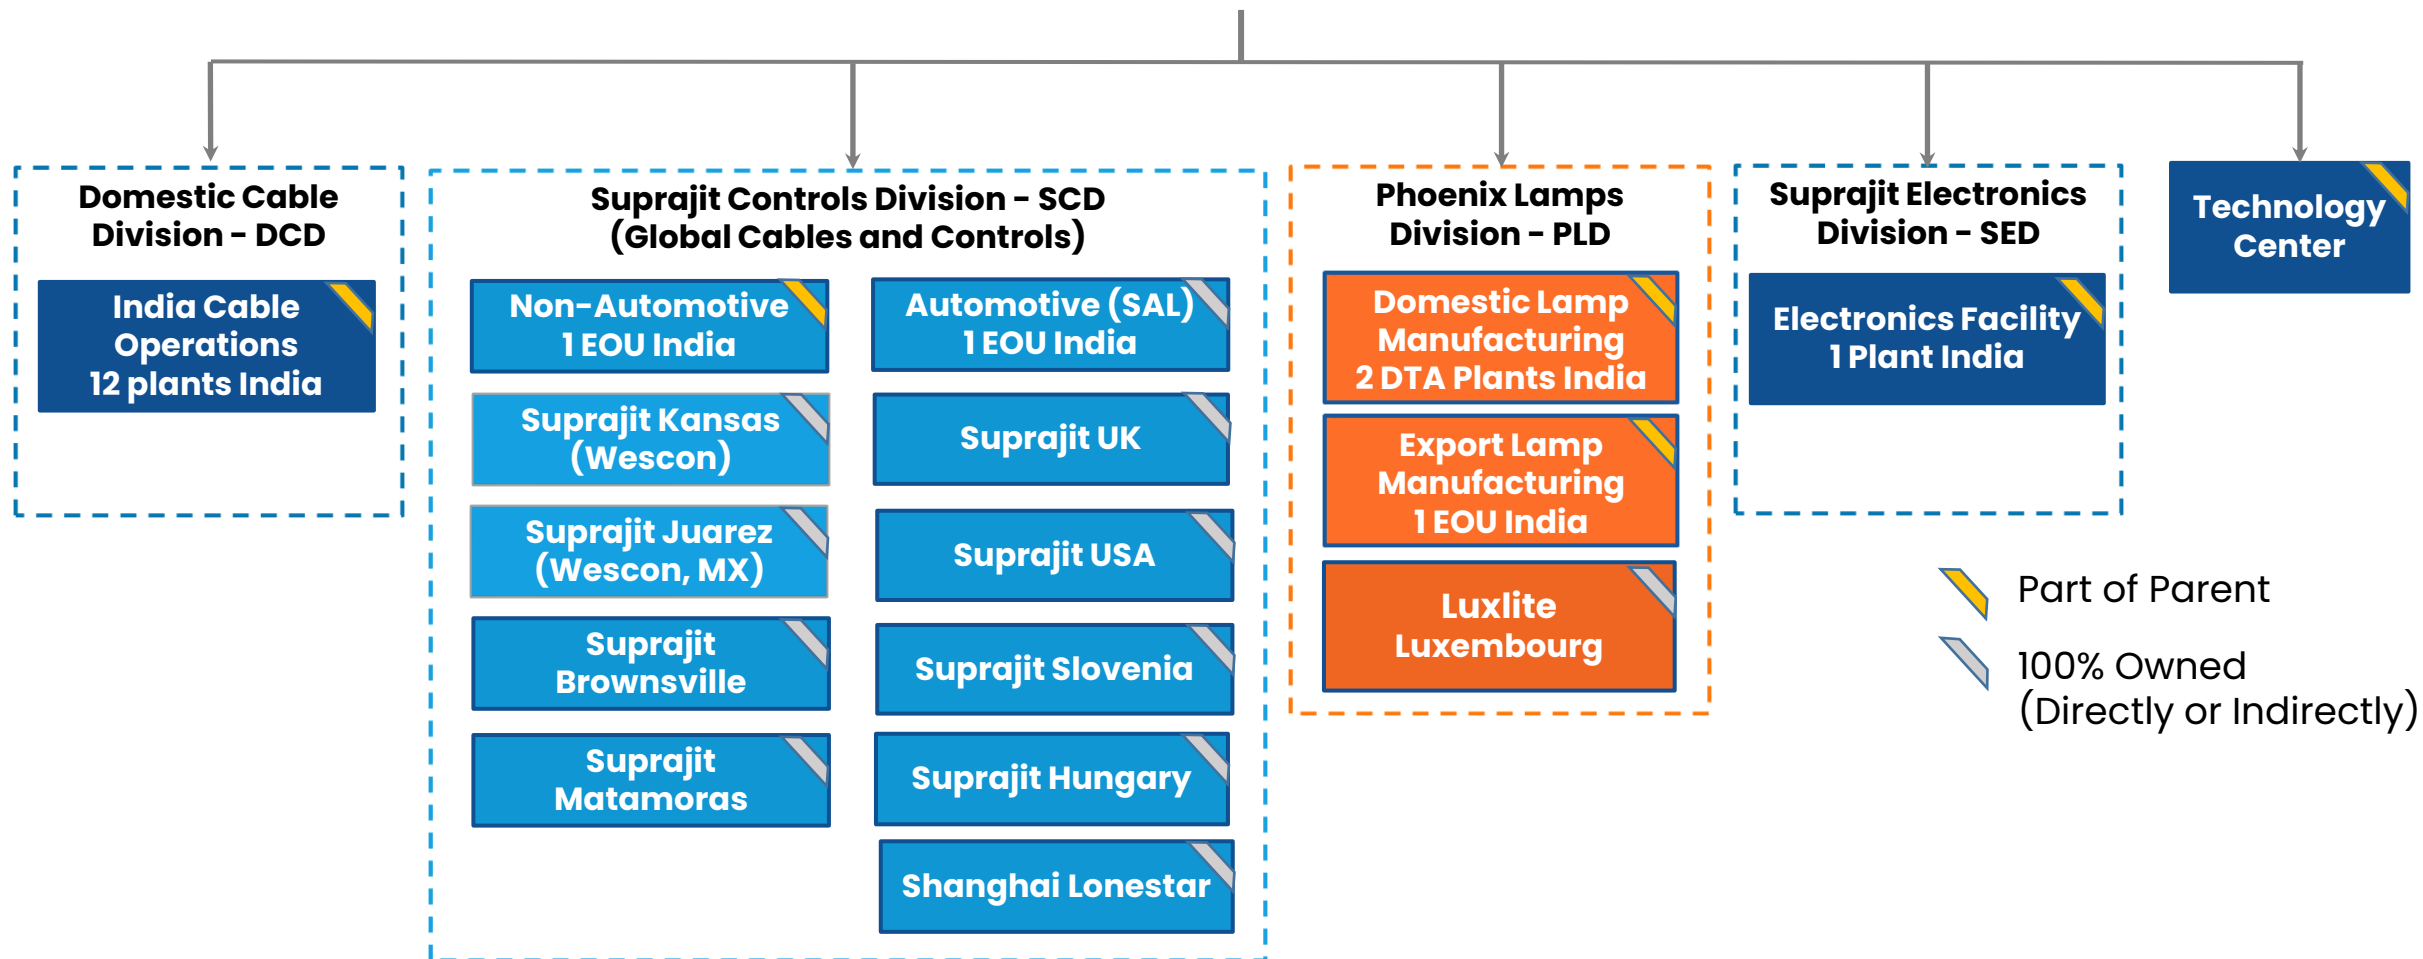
Domestic Cable Division - DCD

India Cable Operations 12 plants India

Suprajit Controls Division - SCD (Global Cables and Controls)

Non-Automotive 1 EOU India

Automotive (SAL) 1 EOU India

Suprajit Kansas (Wescon)

Suprajit UK

Suprajit Juarez (Wescon, MX)

Suprajit USA

Suprajit Brownsville

Suprajit Slovenia

Suprajit Matamoras

Suprajit Hungary

Shanghai Lonestar

Phoenix Lamps Division - PLD

Domestic Lamp Manufacturing 2 DTA Plants India

Export Lamp Manufacturing 1 EOU India

Luxlite Luxembourg

Suprajit Electronics Division - SED

Electronics Facility 1 Plant India

Technology Center

Part of Parent

100% Owned (Directly or Indirectly)